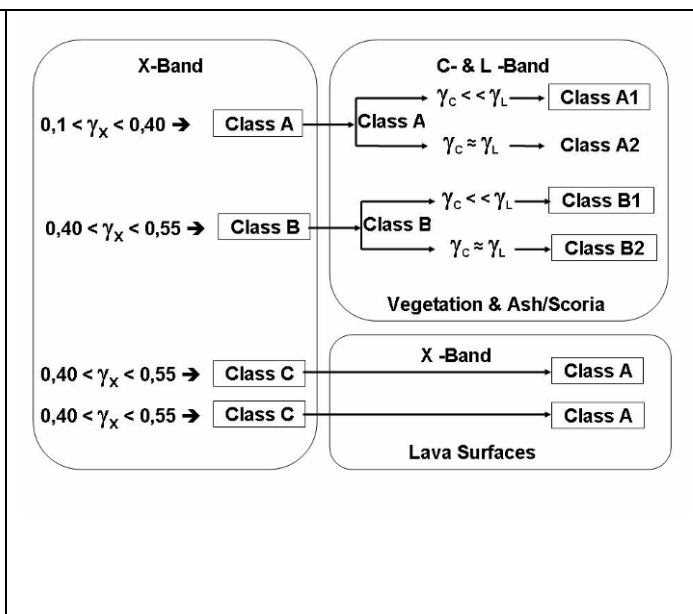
X-Band

$0,1 < \gamma_X < 0,40$ → Class A

$0,40 < \gamma_X < 0,55$ → Class B

$0,40 < \gamma_X < 0,55$ → Class C

$0,40 < \gamma_X < 0,55$ → Class C

C- & L -Band

Class A

$\gamma_C << \gamma_L$ → Class A1

$\gamma_C \approx \gamma_L$ → Class A2

Class B

$\gamma_C << \gamma_L$ → Class B1

$\gamma_C \approx \gamma_L$ → Class B2

Vegetation & Ash/Scoria

X -Band

Class A

Class A

Lava Surfaces